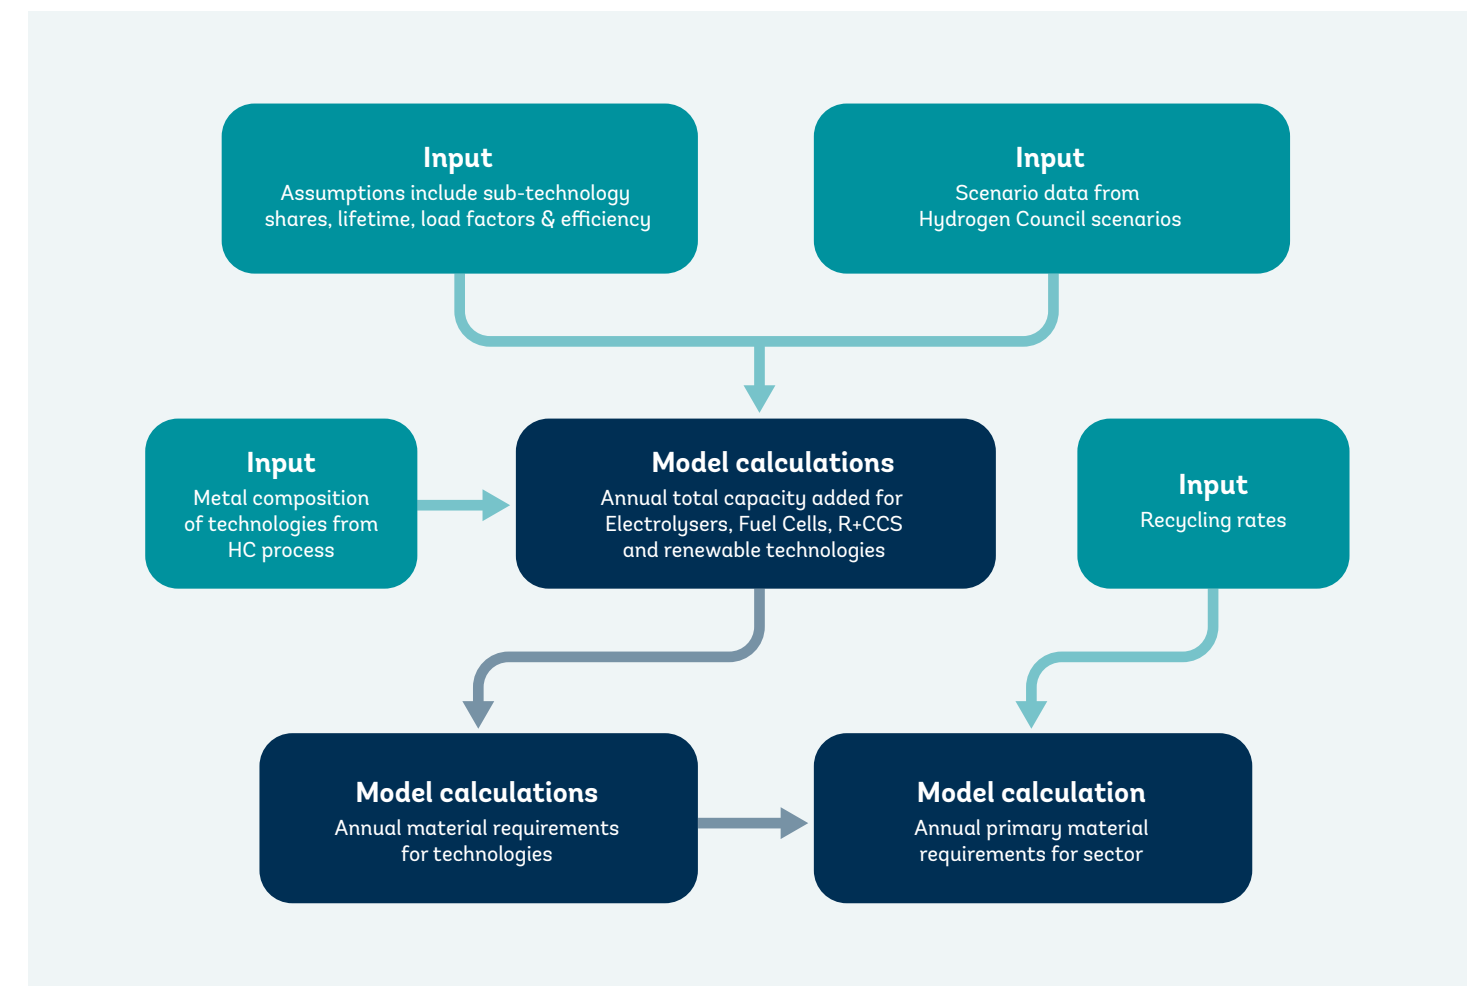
Input
Assumptions include sub-technology shares, lifetime, load factors & efficiency

Input
Scenario data from Hydrogen Council scenarios

Input
Metal composition of technologies from HC process

Model calculations
Annual total capacity added for Electrolysers, Fuel Cells, R+CCS and renewable technologies

Input
Recycling rates

Model calculations
Annual material requirements for technologies

Model calculation
Annual primary material requirements for sector